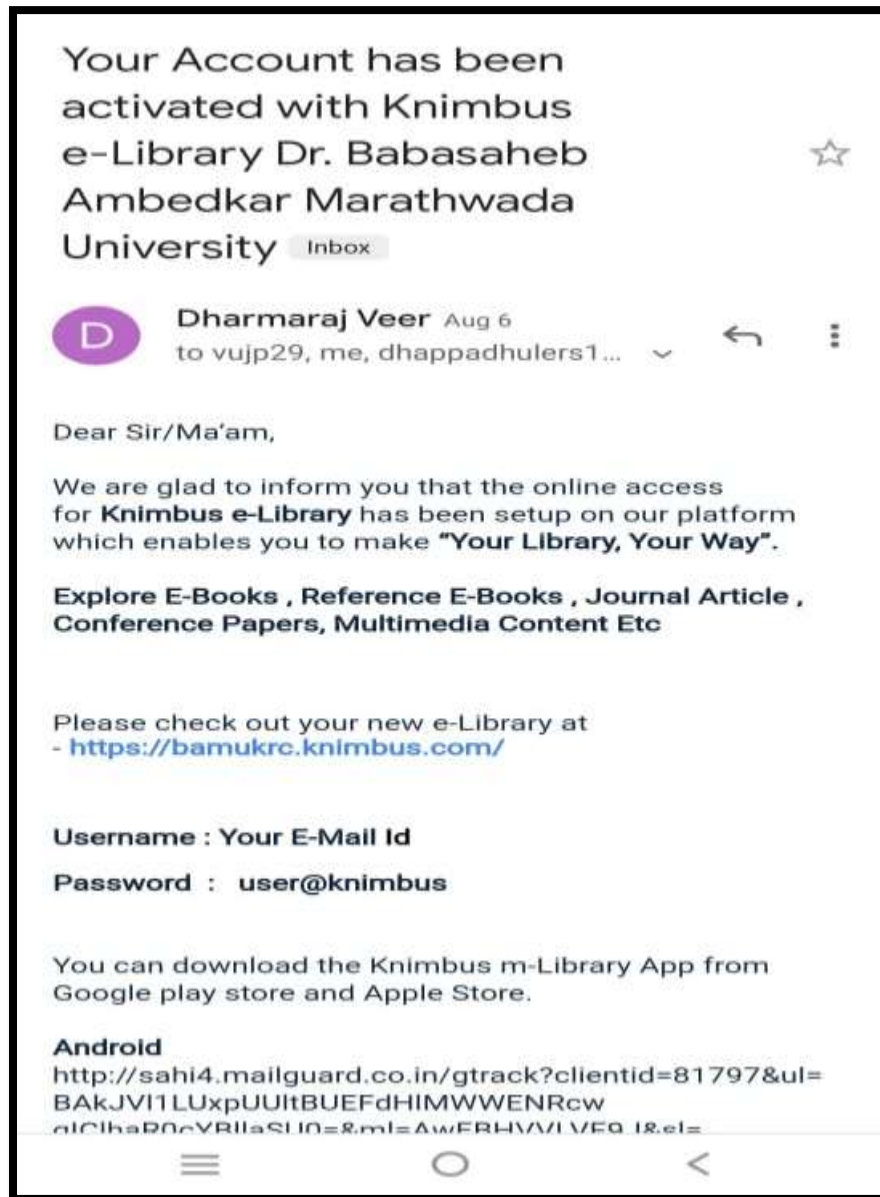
Your Account has been activated with Knimbus e-Library Dr. Babasaheb Ambedkar Marathwada University Inbox

D

Dharmaraj Veer Aug 6
to vujp29, me, dhappadhulers1...

Dear Sir/Ma'am,

We are glad to inform you that the online access for Knimbus e-Library has been setup on our platform which enables you to make "Your Library, Your Way".

Explore E-Books , Reference E-Books , Journal Article , Conference Papers, Multimedia Content Etc

Please check out your new e-Library at
- https://bamukrc.knimbus.com/

Username : Your E-Mail Id

Password : user@knimbus

You can download the Knimbus m-Library App from Google play store and Apple Store.

Android
http://sahi4.mailguard.co.in/gtrack?clientid=81797&ul=BAkJVl1LUxpUUltBUEFdHIMWWENRcw
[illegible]